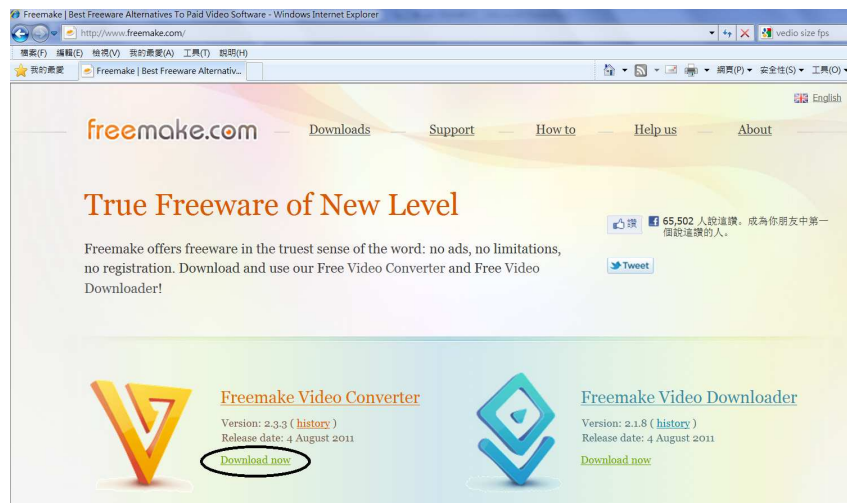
Freemake | Best Freeware Alternatives To Paid Video Software - Windows Internet Explorer

http://www.freemake.com/

vedio size fps

檔案(F) 編輯(E) 檢視(V) 我的最愛(A) 工具(T) 說明(H)

我的最愛

Freemake | Best Freeware Alternativ...

網頁(P) 安全性(S) 工具(O)

English

freemake.com

Downloads

Support

How to

Help us

About

True Freeware of New Level

讚 65,502 人說這讚。成為你朋友中第一個說這讚的人。

Freemake offers freeware in the truest sense of the word: no ads, no limitations, no registration. Download and use our Free Video Converter and Free Video Downloader!

Tweet

Freemake Video Converter

Version: 2.3.3 ( history )
Release date: 4 August 2011

Download now

Freemake Video Downloader

Version: 2.1.8 ( history )
Release date: 4 August 2011

Download now